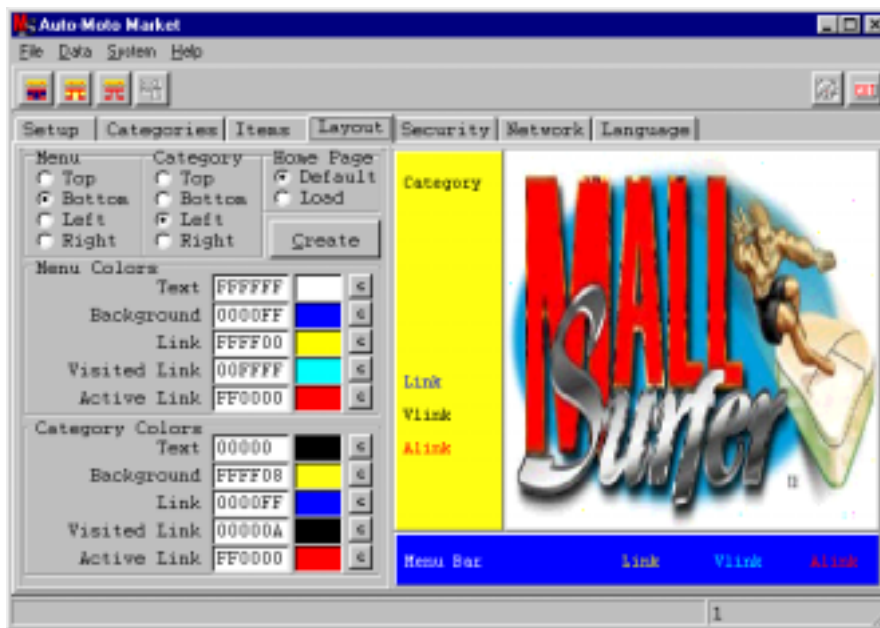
Auto-Moto Market

File Data System Help

Setup | Categories | Items | Layout | Security | Network | Language

Menu
Top
Bottom
Left
Right

Category
Top
Bottom
Left
Right

Home Page
Default
Load

Create

Menu Colors
Text FFFFFF c
Background 0000FF c
Link FFFF00 c
Visited Link 00FFFF c
Active Link FF0000 c

Category Colors
Text 00000 c
Background FFFF08 c
Link 0000FF c
Visited Link 00000A c
Active Link FF0000 c

Category

Link
Vlink
Alink

MALL Surfer

Menu Bar Link Vlink Alink

1